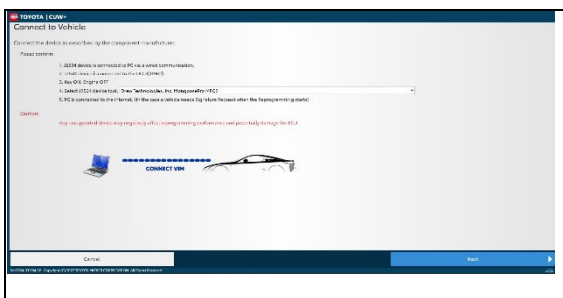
TOYOTA | CUW+

Connect to Vehicle

Connect the device as described by the component manufacturer.

Please confirm:

1. J2534 device is connected to PC via a wired communication.
2. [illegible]
3. Key ON, Engine OFF
4. Select J2534 device tool: Drew Technologies, Inc. MongoosePro VFE2
5. PC is connected to the Internet, (in the case a vehicle needs Signature Request when the Reprogramming starts)

Caution:
Any unsupported device may negatively affect reprogramming performance and potentially damage the ECU.

CONNECT VIM

Cancel

Next

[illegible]